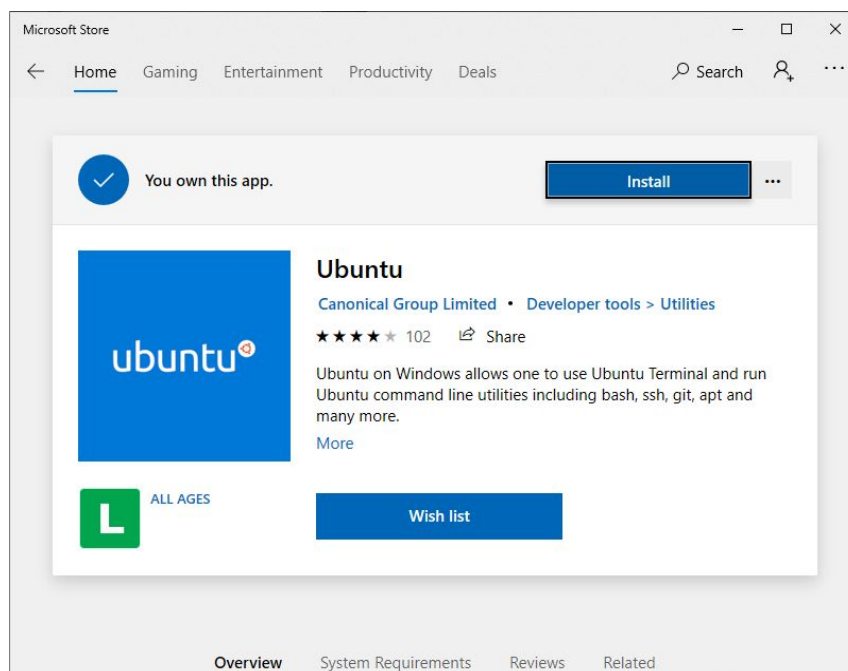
Microsoft Store

Home Gaming Entertainment Productivity Deals

Search

You own this app.

Install

...

ubuntu

Ubuntu

Canonical Group Limited • Developer tools > Utilities

★★★★★ 102 Share

Ubuntu on Windows allows one to use Ubuntu Terminal and run Ubuntu command line utilities including bash, ssh, git, apt and many more.

More

L

ALL AGES

Wish list

Overview System Requirements Reviews Related